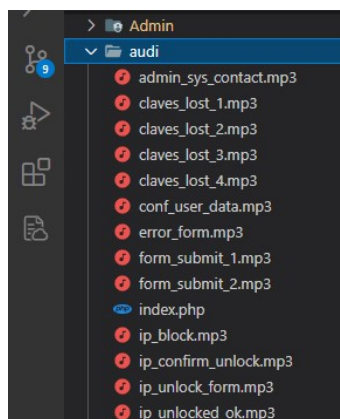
Admin
audi
9
admin_sys_contact.mp3
claves_lost_1.mp3
claves_lost_2.mp3
claves_lost_3.mp3
claves_lost_4.mp3
conf_user_data.mp3
error_form.mp3
form_submit_1.mp3
form_submit_2.mp3
index.php
ip_block.mp3
ip_confirm_unlock.mp3
ip_unlock_form.mp3
ip_unlocked_ok.mp3